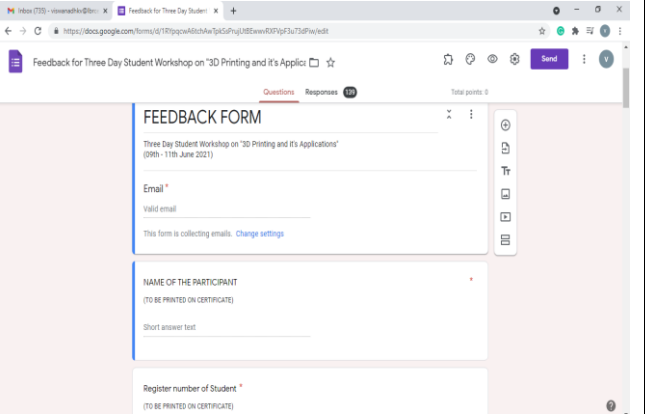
Inbox (735) - viswanathkv@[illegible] ×
Feedback for Three Day Student ×
+

https://docs.google.com/forms/d/1Rfpqcw A6tchAwTpkSsPrujUtBEwwvRXFVpF3u73dPIw/edit

V

Feedback for Three Day Student Workshop on "3D Printing and it's Applica

Send

V

Questions
Responses 139
Total points: 0

FEEDBACK FORM

Three Day Student Workshop on "3D Printing and it's Applications"
(09th - 11th June 2021)

Email *

Valid email

This form is collecting emails. Change settings

NAME OF THE PARTICIPANT *

(TO BE PRINTED ON CERTIFICATE)

Short answer text

Register number of Student *

(TO BE PRINTED ON CERTIFICATE)